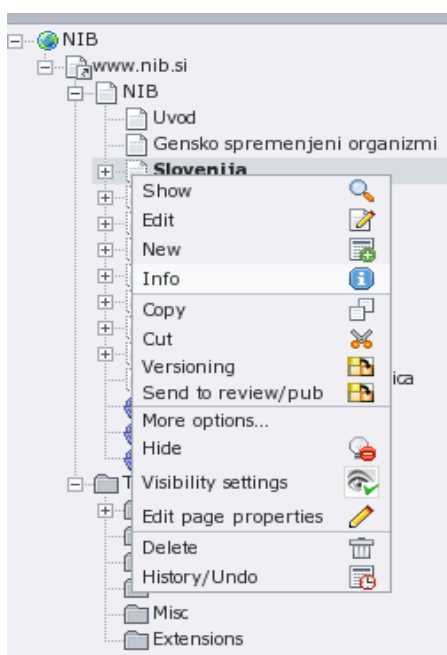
NIB
www.nib.si
NIB
Uvod
Gensko spremenjeni organizmi
Slovenija
Show
Edit
New
Info
Copy
Cut
Versioning
Send to review/pub
ica
More options...
Hide
Visibility settings
Edit page properties
Delete
History/Undo
T
Misc
Extensions